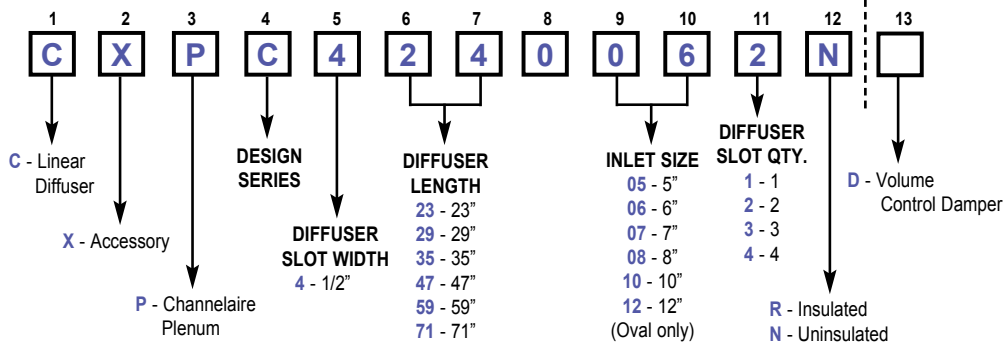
1 2 3 4 5 6 7 8 9 10 11 12 13

C X P C 4 2 4 0 0 6 2 N

C - Linear Diffuser

X - Accessory

P - Channelaire Plenum

DESIGN SERIES

DIFFUSER SLOT WIDTH
4 - 1/2"

DIFFUSER LENGTH
23 - 23"
29 - 29"
35 - 35"
47 - 47"
59 - 59"
71 - 71"

INLET SIZE
05 - 5"
06 - 6"
07 - 7"
08 - 8"
10 - 10"
12 - 12"
(Oval only)

DIFFUSER SLOT QTY.
1 - 1
2 - 2
3 - 3
4 - 4

R - Insulated
N - Uninsulated

D - Volume Control Damper